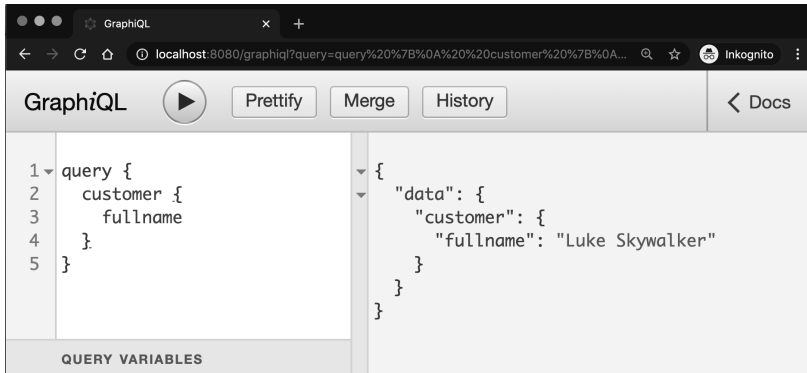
GraphiQL
×
+
localhost:8080/graphiql?query=query%20%7B%0A%20%20customer%20%7B%0A...
Inkognito
GraphiQL
Prettify
Merge
History
< Docs

1 query {
2   customer {
3     fullname
4   }
5 }

{
  "data": {
    "customer": {
      "fullname": "Luke Skywalker"
    }
  }
}

QUERY VARIABLES